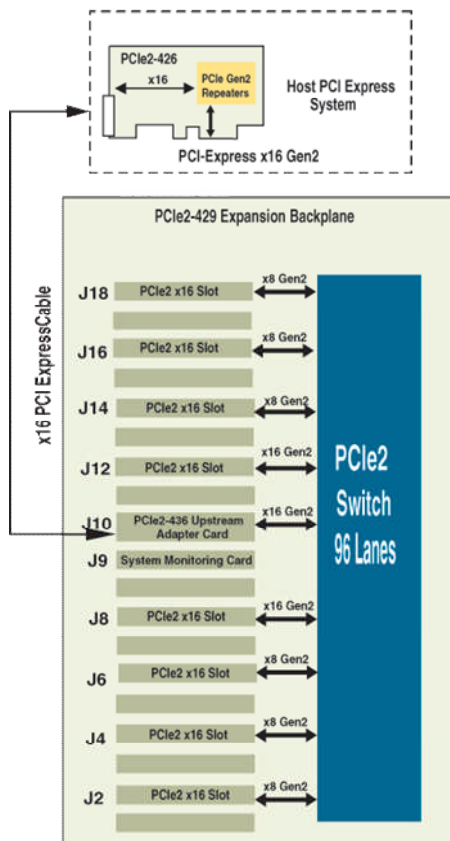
PCIe2-426

x16

PCIe Gen2 Repeaters

Host PCI Express System

PCI-Express x16 Gen2

x16 PCI ExpressCable

PCIe2-429 Expansion Backplane

J18 PCIe2 x16 Slot x8 Gen2

J16 PCIe2 x16 Slot x8 Gen2

J14 PCIe2 x16 Slot x8 Gen2

J12 PCIe2 x16 Slot x16 Gen2

J10 PCIe2-436 Upstream Adapter Card x16 Gen2

J9 System Monitoring Card

J8 PCIe2 x16 Slot x16 Gen2

J6 PCIe2 x16 Slot x8 Gen2

J4 PCIe2 x16 Slot x8 Gen2

J2 PCIe2 x16 Slot x8 Gen2

PCIe2 Switch 96 Lanes